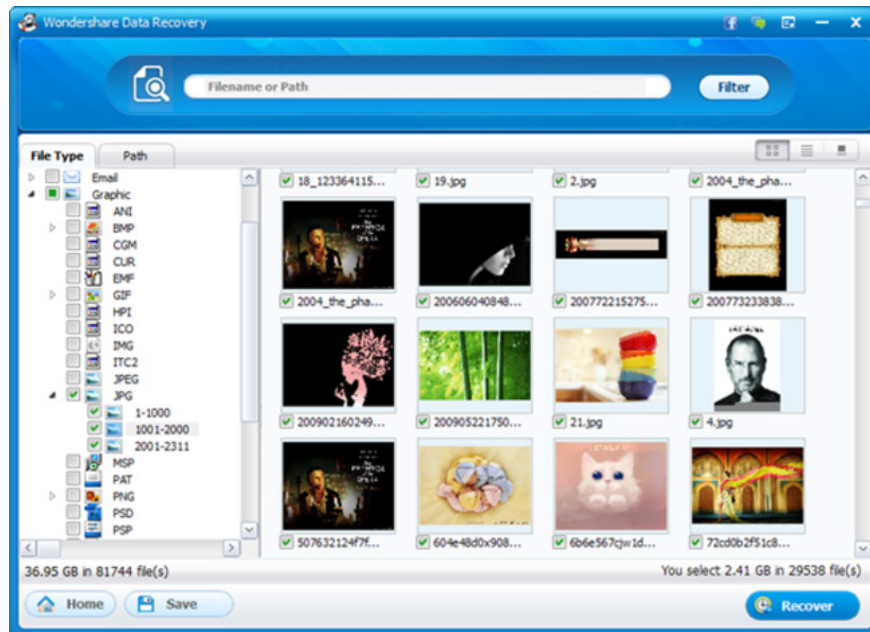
Wondershare Data Recovery

Filename or Path

Filter

File Type

Path

Email

Graphic

ANI

BMP

CGM

CUR

EMF

GIF

HPI

ICO

IMG

ITC2

JPEG

JPG

1-1000

1001-2000

2001-2311

MSP

PAT

PNG

PSD

PSP

18_123364115...

19.jpg

2.jpg

2004_the_pha...

2004_the_pha...

200606040848...

200772215275...

200773233838...

200902160249...

200905221750...

21.jpg

4.jpg

507632124f7f...

604e48d0x908...

6b6e567cjw1d...

72cd0b2f51c8...

36.95 GB in 81744 file(s)

You select 2.41 GB in 29538 file(s)

Home

Save

Recover